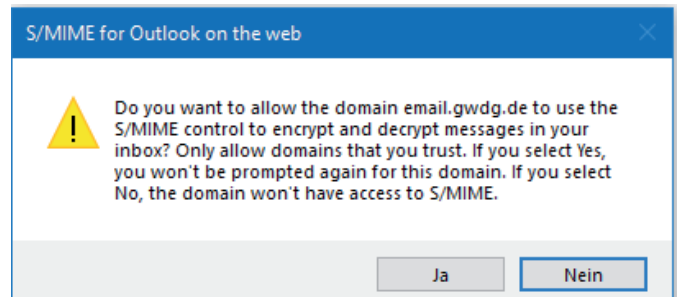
S/MIME for Outlook on the web

Do you want to allow the domain email.gwdg.de to use the S/MIME control to encrypt and decrypt messages in your inbox? Only allow domains that you trust. If you select Yes, you won't be prompted again for this domain. If you select No, the domain won't have access to S/MIME.

Ja

Nein